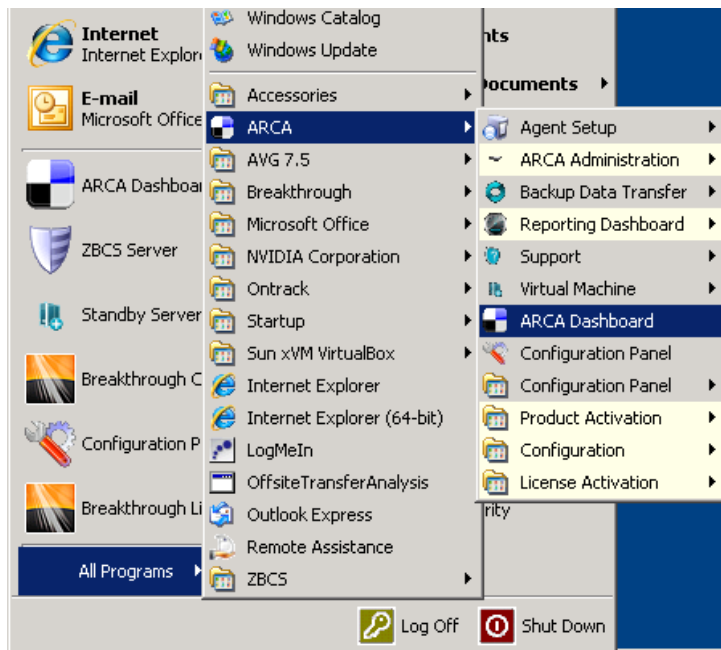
Internet
Internet Explor
E-mail
Microsoft Office
ARCA Dashboar
ZBCS Server
Standby Server
Breakthrough C
Configuration P
Breakthrough Li
All Programs

Windows Catalog
Windows Update
Accessories
ARCA
AVG 7.5
Breakthrough
Microsoft Office
NVIDIA Corporation
Ontrack
Startup
Sun xVM VirtualBox
Internet Explorer
Internet Explorer (64-bit)
LogMeIn
OffsiteTransferAnalysis
Outlook Express
Remote Assistance
ZBCS

nts
ocuments
rity

Agent Setup
ARCA Administration
Backup Data Transfer
Reporting Dashboard
Support
Virtual Machine
ARCA Dashboard
Configuration Panel
Configuration Panel
Product Activation
Configuration
License Activation

Log Off
Shut Down